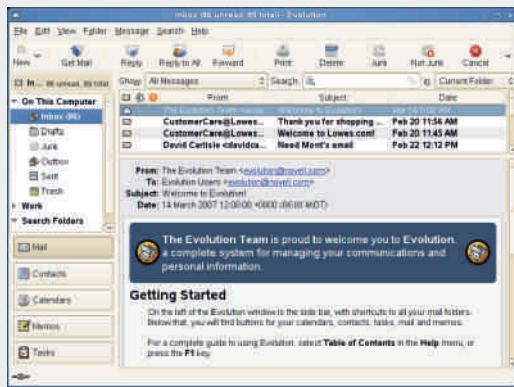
Inbox (86 unread, 89 total) - Evolution

File Edit View Folder Message Search Help

New Get Mail Reply Reply to All Forward Print Delete Junk Not Junk Cancel

In... 86 unread, 89 total

Show: All Messages Search: in Current Folder

On This Computer
Inbox (86)
Drafts
Junk
Outbox
Sent
Trash
Work
Search Folders

| | From | Subject | Date |
|---|---|---|---|
| | The Evolution Team <evolution... | Welcome to Evolution! | Mar 14 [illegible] AM |
| | CustomerCare@Lowes... | Thank you for shopping ... | Feb 20 11:56 AM |
| | CustomerCare@Lowes... | Welcome to Lowes.com! | Feb 20 11:45 AM |
| | David Carlisle <davidca... | Need Mont's email | Feb 22 12:12 PM |

From: The Evolution Team <evolution@novell.com>
To: Evolution Users <evolution@novell.com>
Subject: Welcome to Evolution!
Date: 14 March 2007 12:00:00 +0000 (06:00 MDT)

The Evolution Team is proud to welcome you to Evolution, a complete system for managing your communications and personal information.

Getting Started

On the left of the Evolution window is the side bar, with shortcuts to all your mail folders. Below that, you will find buttons for your calendars, contacts, tasks, mail and memos.

For a complete guide to using Evolution, select Table of Contents in the Help menu, or press the F1 key.

Mail
Contacts
Calendars
Memos
Tasks